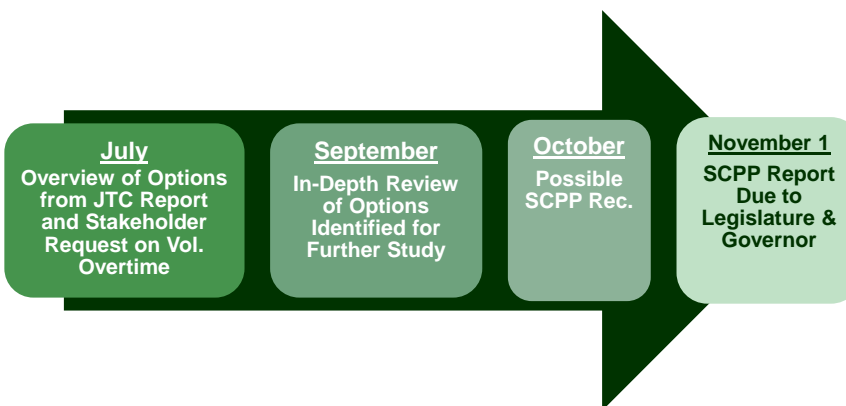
July
Overview of Options from JTC Report and Stakeholder Request on Vol. Overtime

September
In-Depth Review of Options Identified for Further Study

October
Possible SCPP Rec.

November 1
SCPP Report Due to Legislature & Governor